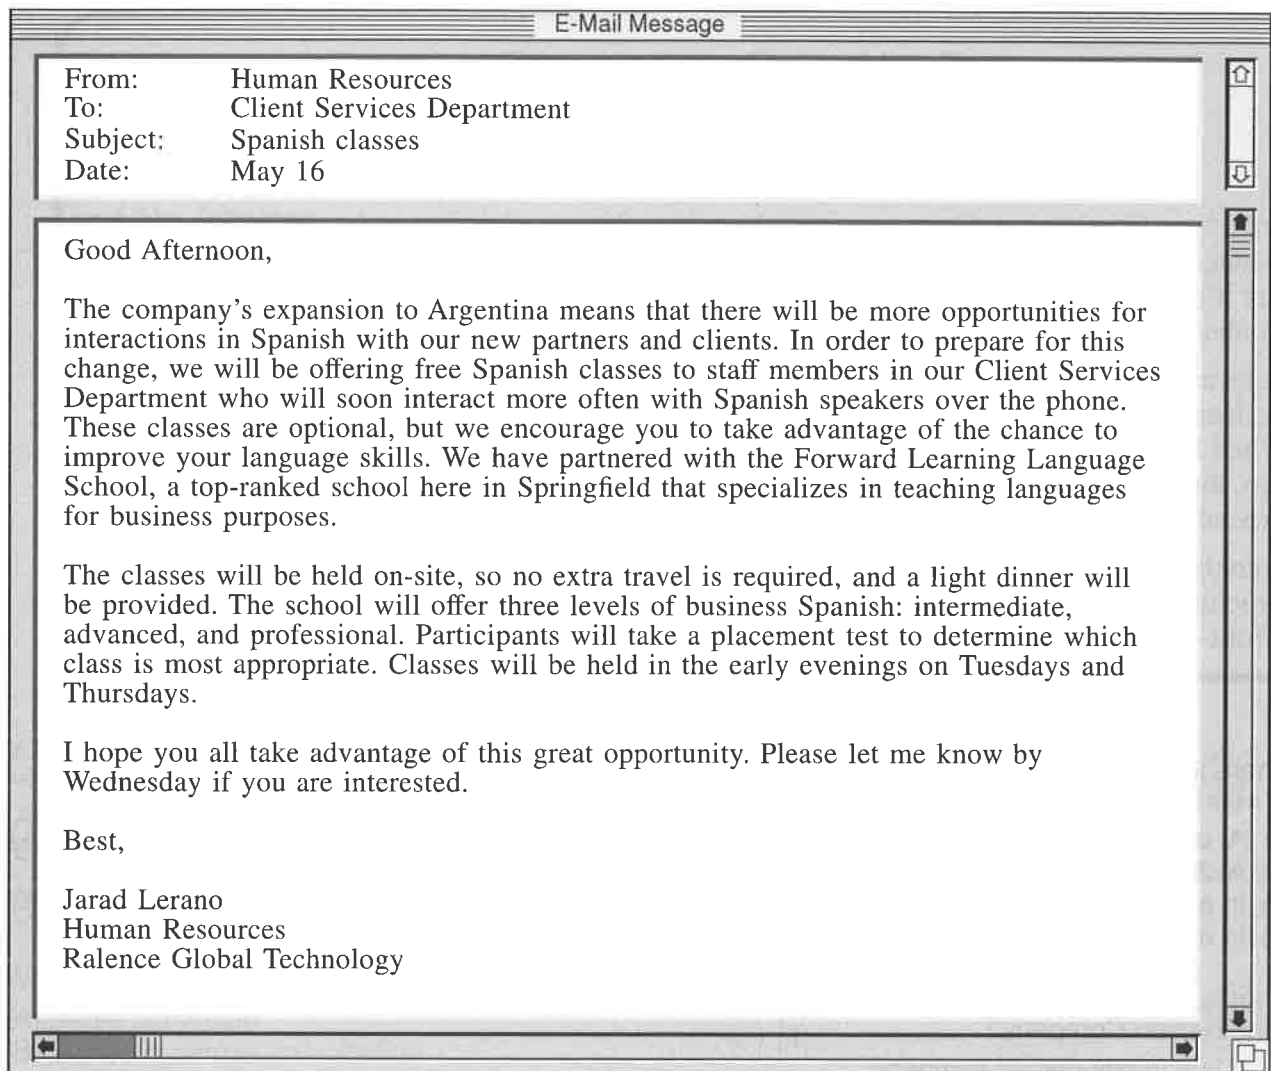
E-Mail Message

| | |
|---|---|
| From: | Human Resources |
| To: | Client Services Department |
| Subject: | Spanish classes |
| Date: | May 16 |

Good Afternoon,

The company's expansion to Argentina means that there will be more opportunities for interactions in Spanish with our new partners and clients. In order to prepare for this change, we will be offering free Spanish classes to staff members in our Client Services Department who will soon interact more often with Spanish speakers over the phone. These classes are optional, but we encourage you to take advantage of the chance to improve your language skills. We have partnered with the Forward Learning Language School, a top-ranked school here in Springfield that specializes in teaching languages for business purposes.

The classes will be held on-site, so no extra travel is required, and a light dinner will be provided. The school will offer three levels of business Spanish: intermediate, advanced, and professional. Participants will take a placement test to determine which class is most appropriate. Classes will be held in the early evenings on Tuesdays and Thursdays.

I hope you all take advantage of this great opportunity. Please let me know by Wednesday if you are interested.

Best,

Jarad Lerano
Human Resources
Ralence Global Technology